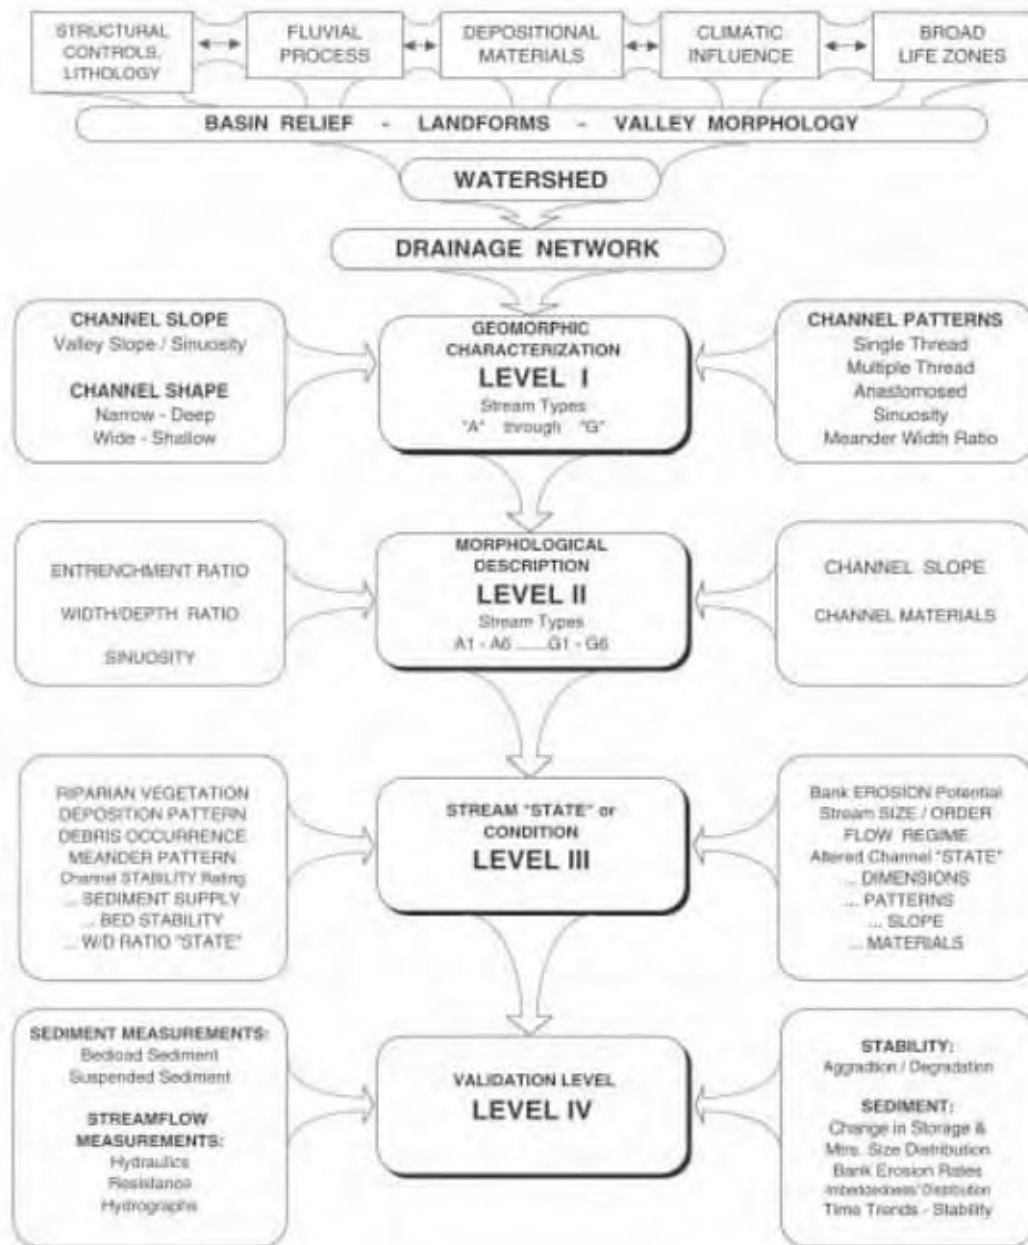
STRUCTURAL CONTROLS, LITHOLOGY

FLUVIAL PROCESS

DEPOSITIONAL MATERIALS

CLIMATIC INFLUENCE

BROAD LIFE ZONES

BASIN RELIEF - LANDFORMS - VALLEY MORPHOLOGY

WATERSHED

DRAINAGE NETWORK

CHANNEL SLOPE
Valley Slope / Sinuosity

CHANNEL SHAPE
Narrow - Deep
Wide - Shallow

GEOMORPHIC CHARACTERIZATION
LEVEL I
Stream Types
"A" through "G"

CHANNEL PATTERNS
Single Thread
Multiple Thread
Anastomosed
Sinuosity
Meander Width Ratio

ENTRENCHMENT RATIO

WIDTH/DEPTH RATIO

SINUOSITY

MORPHOLOGICAL DESCRIPTION
LEVEL II
Stream Types
A1 - A6 ....... G1 - G6

CHANNEL SLOPE

CHANNEL MATERIALS

RIPARIAN VEGETATION
DEPOSITION PATTERN
DEBRIS OCCURRENCE
MEANDER PATTERN
Channel STABILITY Rating
... SEDIMENT SUPPLY
... BED STABILITY
... W/D RATIO "STATE"

STREAM "STATE" or CONDITION
LEVEL III

Bank EROSION Potential
Stream SIZE / ORDER
FLOW REGIME
Altered Channel "STATE"
... DIMENSIONS
... PATTERNS
... SLOPE
... MATERIALS

SEDIMENT MEASUREMENTS:
Bedload Sediment
Suspended Sediment

STREAMFLOW MEASUREMENTS:
Hydraulics
Resistance
Hydrographs

VALIDATION LEVEL
LEVEL IV

STABILITY:
Aggradation / Degradation

SEDIMENT:
Change in Storage &
Mtrs. Size Distribution
Bank Erosion Rates
'Imbeddedness' Distribution
Time Trends - Stability